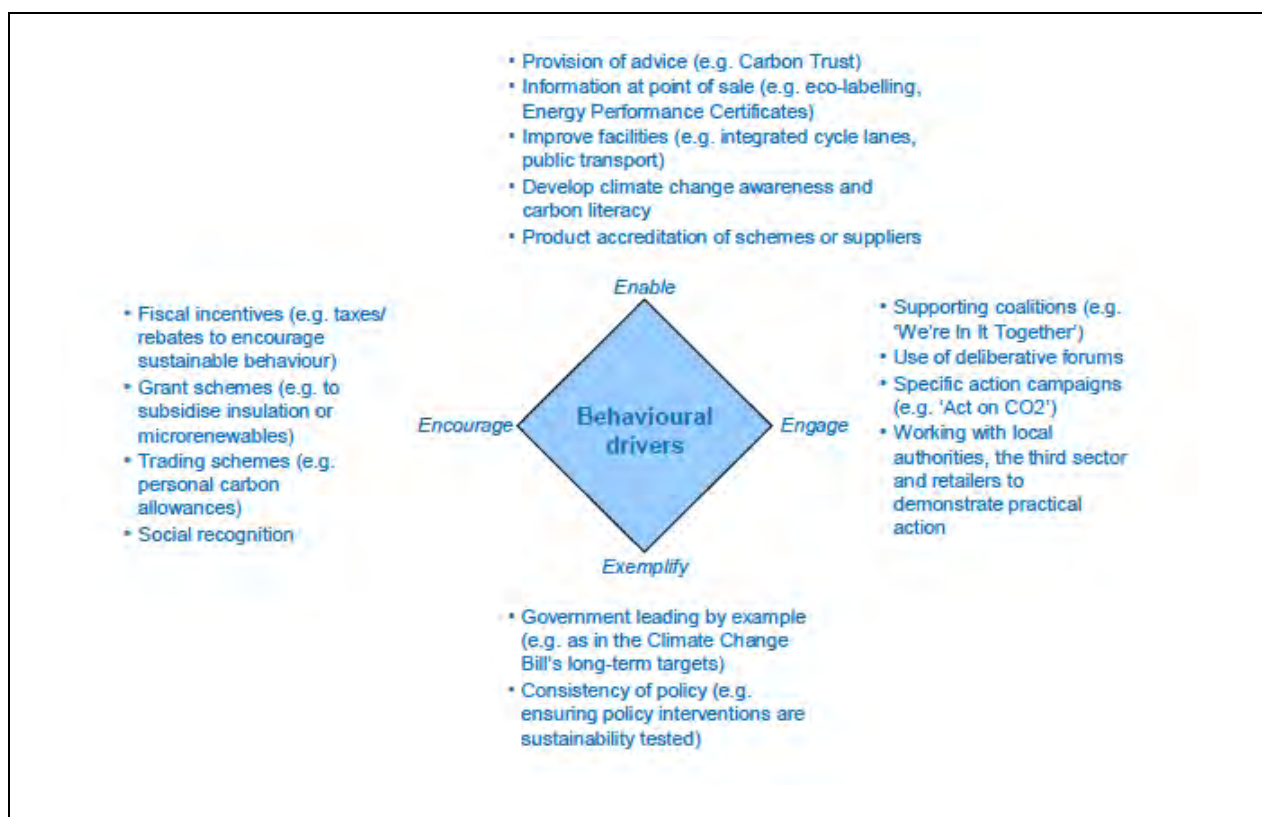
• Provision of advice (e.g. Carbon Trust)
• Information at point of sale (e.g. eco-labelling, Energy Performance Certificates)
• Improve facilities (e.g. integrated cycle lanes, public transport)
• Develop climate change awareness and carbon literacy
• Product accreditation of schemes or suppliers

Enable

• Fiscal incentives (e.g. taxes/ rebates to encourage sustainable behaviour)
• Grant schemes (e.g. to subsidise insulation or microrenewables)
• Trading schemes (e.g. personal carbon allowances)
• Social recognition

Encourage

Behavioural drivers

Engage

• Supporting coalitions (e.g. 'We're In It Together')
• Use of deliberative forums
• Specific action campaigns (e.g. 'Act on CO2')
• Working with local authorities, the third sector and retailers to demonstrate practical action

Exemplify

• Government leading by example (e.g. as in the Climate Change Bill's long-term targets)
• Consistency of policy (e.g. ensuring policy interventions are sustainability tested)